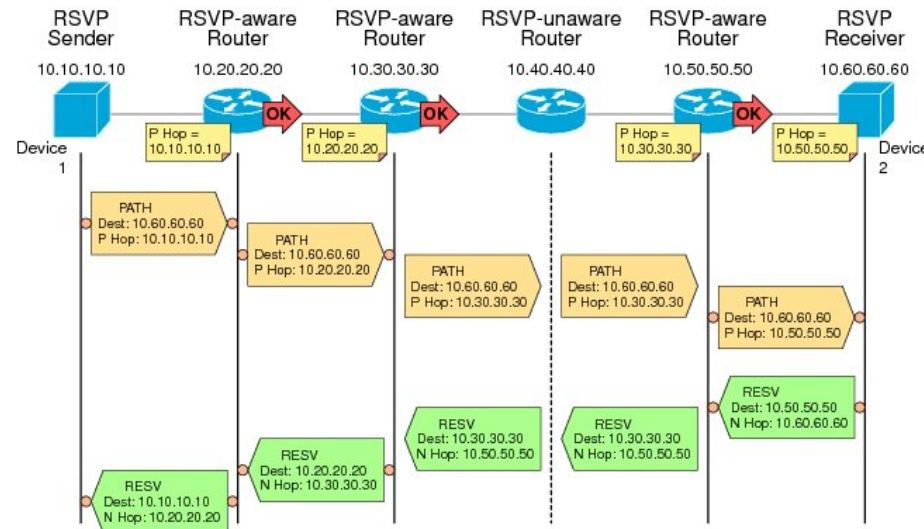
RSVP Sender
10.10.10.10

RSVP-aware Router
10.20.20.20

RSVP-aware Router
10.30.30.30

RSVP-unaware Router
10.40.40.40

RSVP-aware Router
10.50.50.50

RSVP Receiver
10.60.60.60

OK
OK
OK

P Hop = 10.10.10.10
P Hop = 10.20.20.20
P Hop = 10.30.30.30
P Hop = 10.50.50.50

Device 1
Device 2

PATH
Dest: 10.60.60.60
P Hop: 10.10.10.10

PATH
Dest: 10.60.60.60
P Hop: 10.20.20.20

PATH
Dest: 10.60.60.60
P Hop: 10.30.30.30

PATH
Dest: 10.60.60.60
P Hop: 10.30.30.30

PATH
Dest: 10.60.60.60
P Hop: 10.50.50.50

RESV
Dest: 10.50.50.50
N Hop: 10.60.60.60

RESV
Dest: 10.30.30.30
N Hop: 10.50.50.50

RESV
Dest: 10.30.30.30
N Hop: 10.50.50.50

RESV
Dest: 10.20.20.20
N Hop: 10.30.30.30

RESV
Dest: 10.10.10.10
N Hop: 10.20.20.20